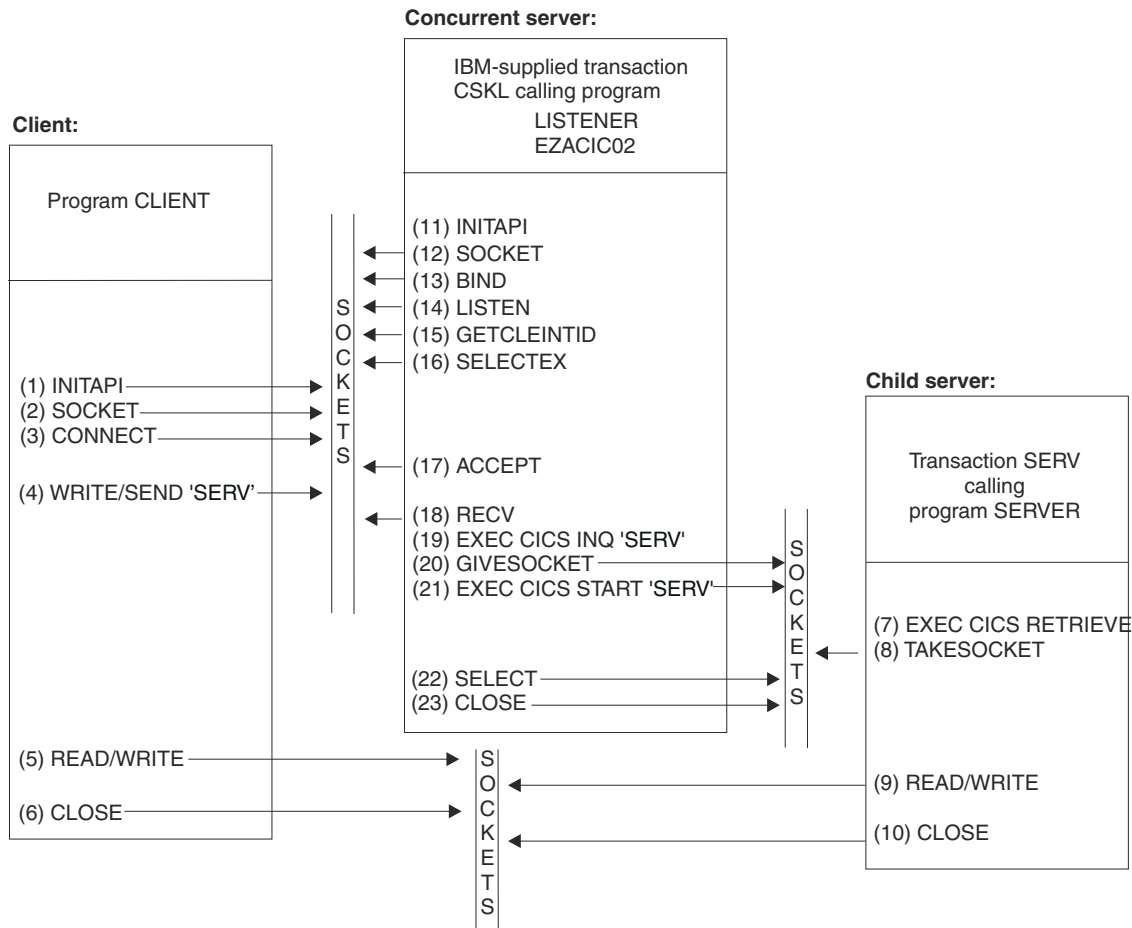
Concurrent server:

IBM-supplied transaction CSKL calling program LISTENER EZACIC02

Client:

Program CLIENT

(11) INITAPI
(12) SOCKET
(13) BIND
(14) LISTEN
(15) GETCLEINTID
(16) SELECTEX

SOCKETS

(1) INITAPI
(2) SOCKET
(3) CONNECT
(4) WRITE/SEND 'SERV'

(17) ACCEPT
(18) RECV
(19) EXEC CICS INQ 'SERV'
(20) GIVESOCKET
(21) EXEC CICS START 'SERV'
(22) SELECT
(23) CLOSE

Child server:

Transaction SERV calling program SERVER

SOCKETS

(7) EXEC CICS RETRIEVE
(8) TAKESOCKET

(5) READ/WRITE
(6) CLOSE

SOCKETS

(9) READ/WRITE
(10) CLOSE